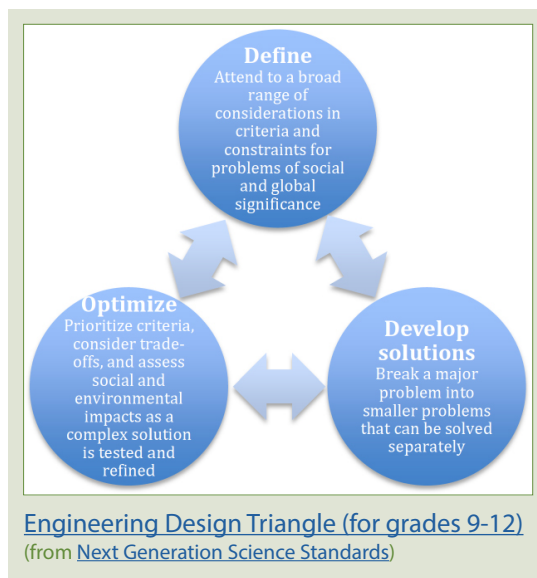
Define
Attend to a broad range of considerations in criteria and constraints for problems of social and global significance

Optimize
Prioritize criteria, consider trade-offs, and assess social and environmental impacts as a complex solution is tested and refined

Develop solutions
Break a major problem into smaller problems that can be solved separately

Engineering Design Triangle (for grades 9-12)
(from Next Generation Science Standards)